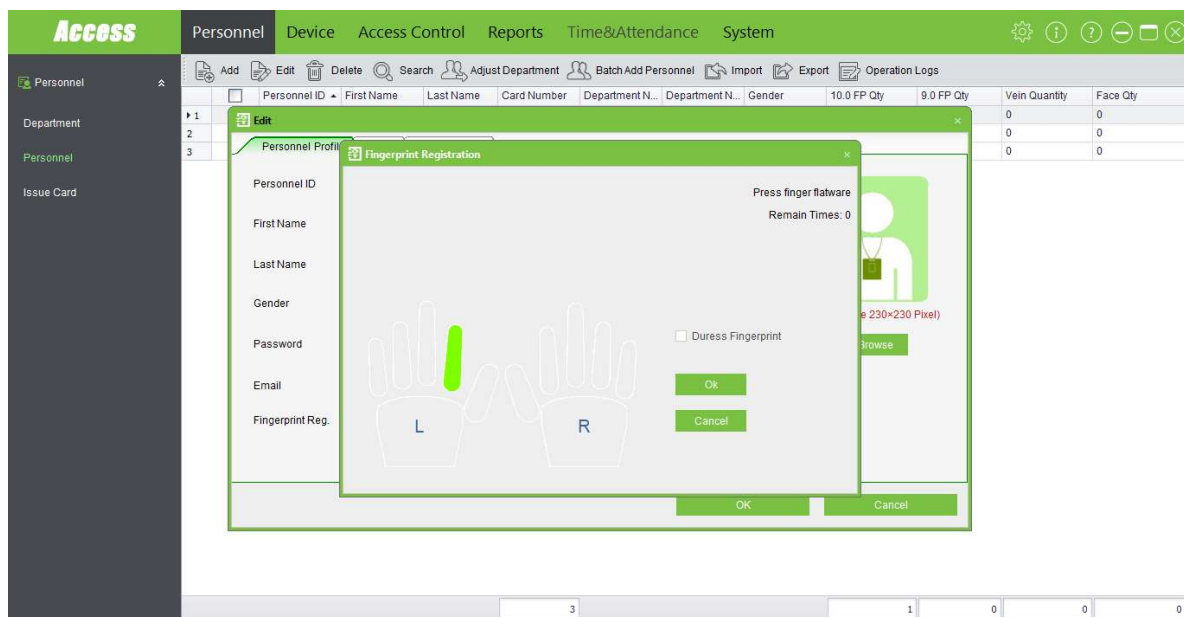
Access

Personnel Device Access Control Reports Time&Attendance System

Personnel

Department

Personnel

Issue Card

Add Edit Delete Search Adjust Department Batch Add Personnel Import Export Operation Logs

| | Personnel ID | First Name | Last Name | Card Number | Department N... | Department N... | Gender | 10.0 FP Qty | 9.0 FP Qty | Vein Quantity | Face Qty |
|---|---|---|---|---|---|---|---|---|---|---|---|
| 1 | | | | | | | | | | 0 | 0 |
| 2 | | | | | | | | | | 0 | 0 |
| 3 | | | | | | | | | | 0 | 0 |

Edit

Personnel Profil

Personnel ID

First Name

Last Name

Gender

Password

Email

Fingerprint Reg.

e 230×230 Pixel)

Browse

OK Cancel

Fingerprint Registration

Press finger flatware

Remain Times: 0

Duress Fingerprint

L

R

Ok

Cancel

3 1 0 0 0